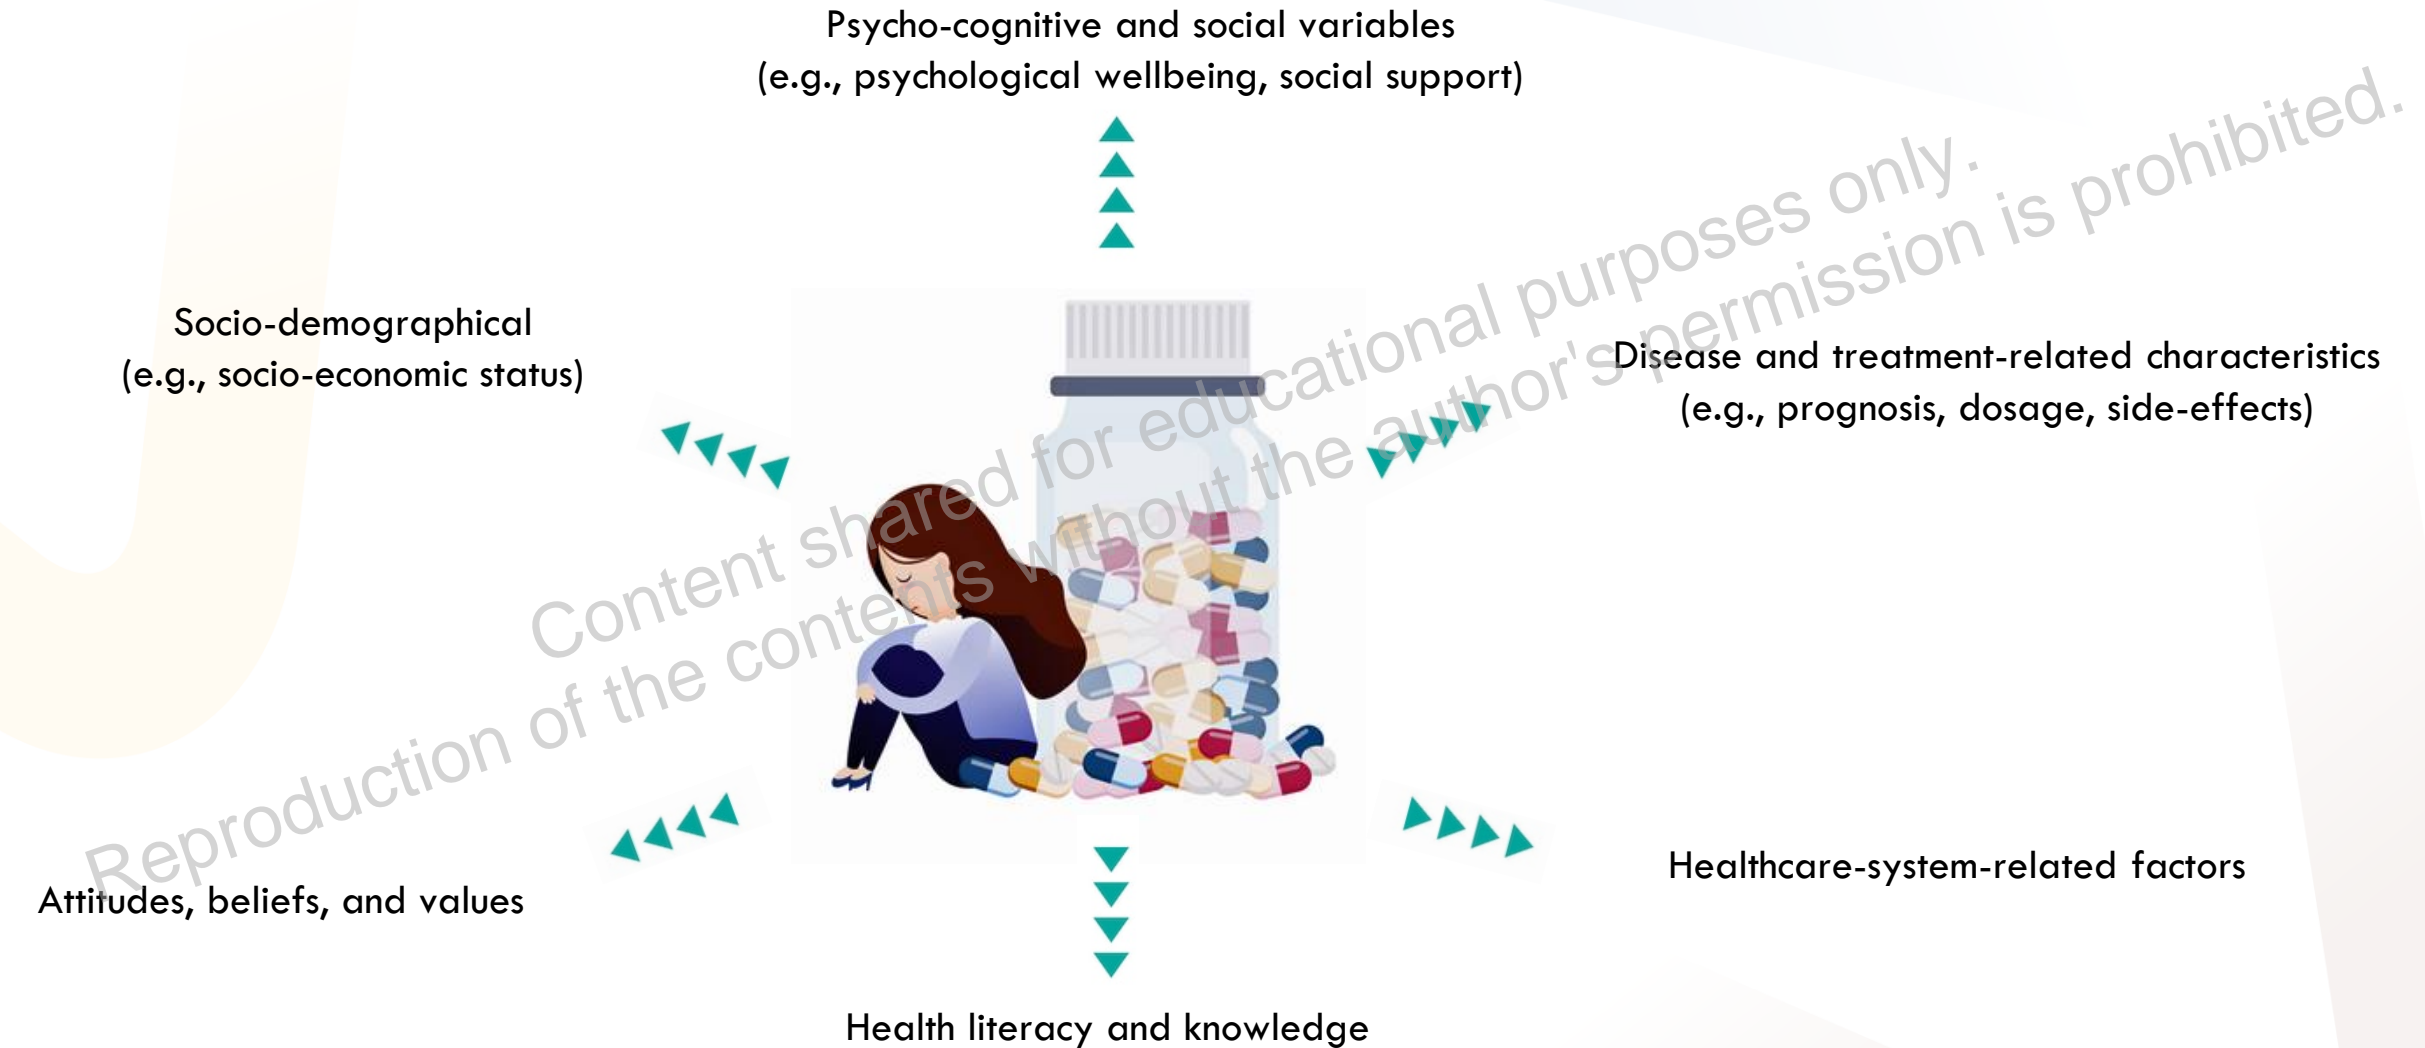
Psycho-cognitive and social variables
(e.g., psychological wellbeing, social support)

Socio-demographical
(e.g., socio-economic status)

Disease and treatment-related characteristics
(e.g., prognosis, dosage, side-effects)

Content shared for educational purposes only.
Reproduction of the contents without the author's permission is prohibited.

Attitudes, beliefs, and values

Healthcare-system-related factors

Health literacy and knowledge